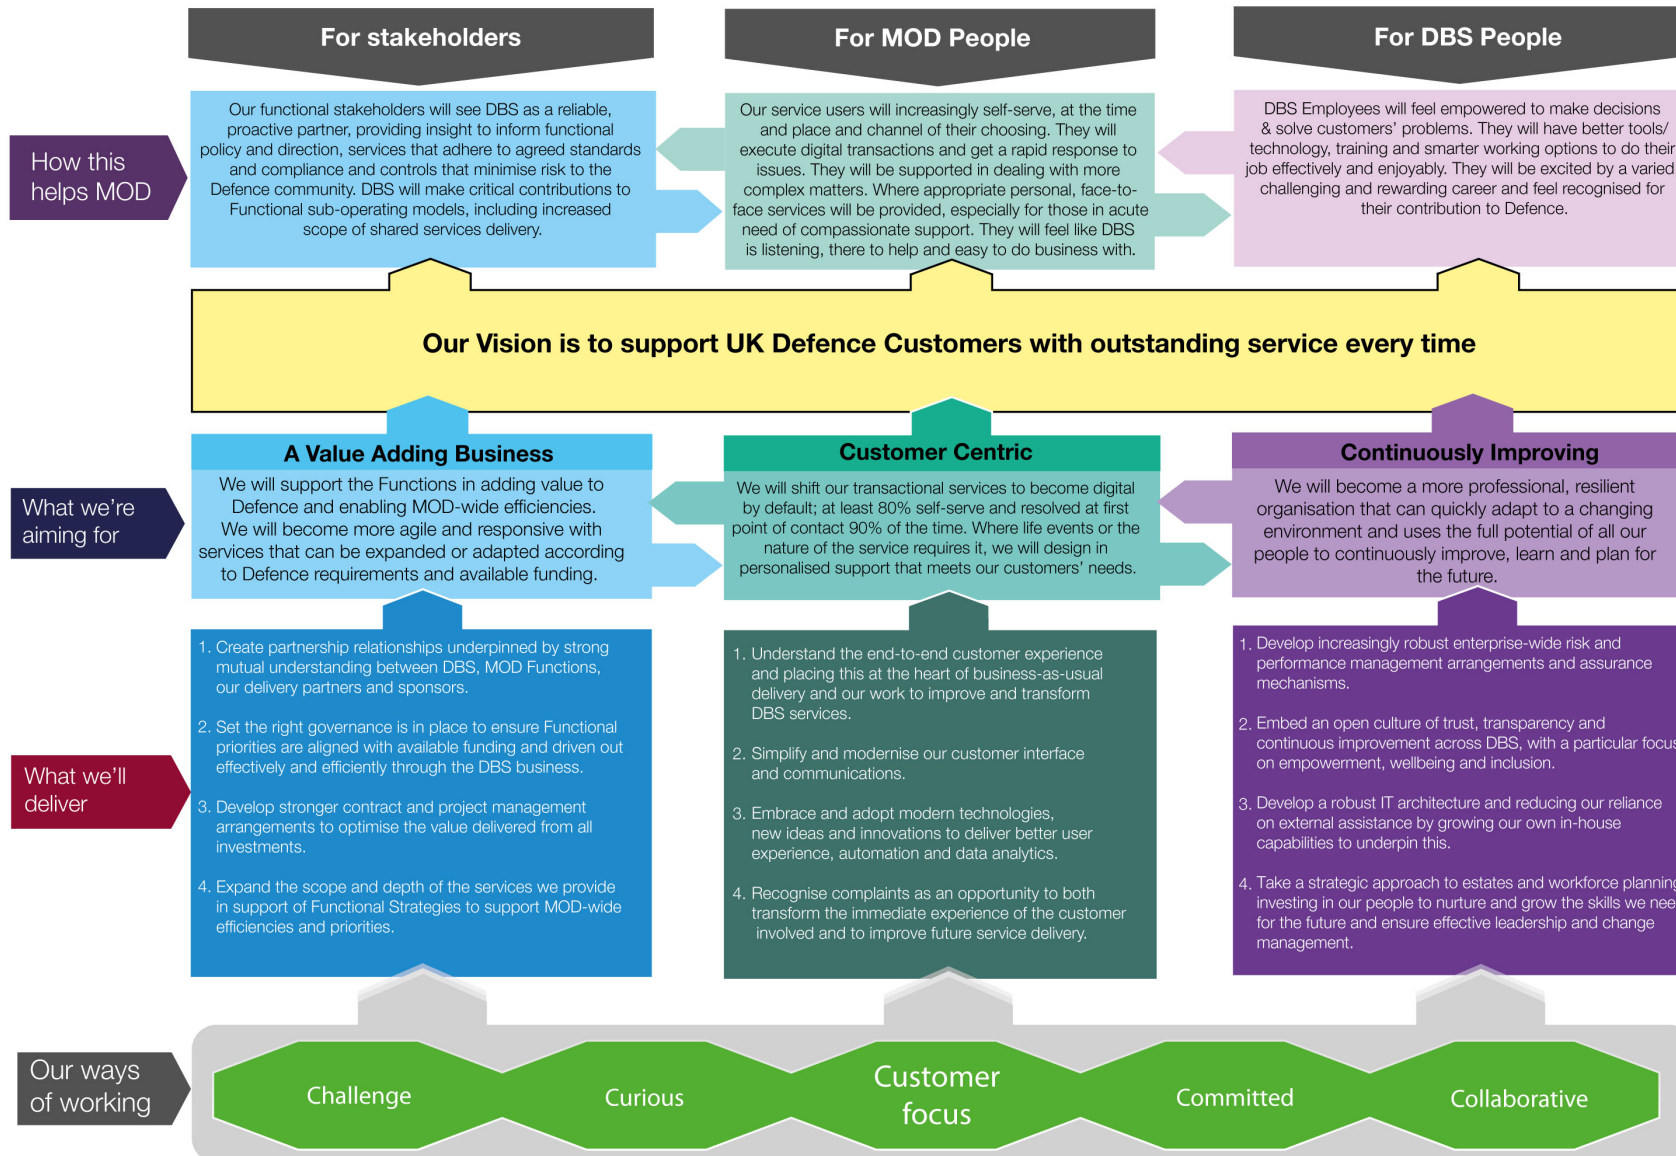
For stakeholders

For MOD People

For DBS People

How this helps MOD

Our functional stakeholders will see DBS as a reliable, proactive partner, providing insight to inform functional policy and direction, services that adhere to agreed standards and compliance and controls that minimise risk to the Defence community. DBS will make critical contributions to Functional sub-operating models, including increased scope of shared services delivery.

Our service users will increasingly self-serve, at the time and place and channel of their choosing. They will execute digital transactions and get a rapid response to issues. They will be supported in dealing with more complex matters. Where appropriate personal, face-to-face services will be provided, especially for those in acute need of compassionate support. They will feel like DBS is listening, there to help and easy to do business with.

DBS Employees will feel empowered to make decisions & solve customers' problems. They will have better tools/ technology, training and smarter working options to do their job effectively and enjoyably. They will be excited by a varied challenging and rewarding career and feel recognised for their contribution to Defence.

Our Vision is to support UK Defence Customers with outstanding service every time

What we're aiming for

A Value Adding Business

We will support the Functions in adding value to Defence and enabling MOD-wide efficiencies. We will become more agile and responsive with services that can be expanded or adapted according to Defence requirements and available funding.

Customer Centric

We will shift our transactional services to become digital by default; at least 80% self-serve and resolved at first point of contact 90% of the time. Where life events or the nature of the service requires it, we will design in personalised support that meets our customers' needs.

Continuously Improving

We will become a more professional, resilient organisation that can quickly adapt to a changing environment and uses the full potential of all our people to continuously improve, learn and plan for the future.

What we'll deliver

1. Create partnership relationships underpinned by strong mutual understanding between DBS, MOD Functions, our delivery partners and sponsors.

2. Set the right governance is in place to ensure Functional priorities are aligned with available funding and driven out effectively and efficiently through the DBS business.

3. Develop stronger contract and project management arrangements to optimise the value delivered from all investments.

4. Expand the scope and depth of the services we provide in support of Functional Strategies to support MOD-wide efficiencies and priorities.

1. Understand the end-to-end customer experience and placing this at the heart of business-as-usual delivery and our work to improve and transform DBS services.

2. Simplify and modernise our customer interface and communications.

3. Embrace and adopt modern technologies, new ideas and innovations to deliver better user experience, automation and data analytics.

4. Recognise complaints as an opportunity to both transform the immediate experience of the customer involved and to improve future service delivery.

1. Develop increasingly robust enterprise-wide risk and performance management arrangements and assurance mechanisms.

2. Embed an open culture of trust, transparency and continuous improvement across DBS, with a particular focus on empowerment, wellbeing and inclusion.

3. Develop a robust IT architecture and reducing our reliance on external assistance by growing our own in-house capabilities to underpin this.

4. Take a strategic approach to estates and workforce planning investing in our people to nurture and grow the skills we nee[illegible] for the future and ensure effective leadership and change management.

Our ways of working

Challenge

Curious

Customer focus

Committed

Collaborative